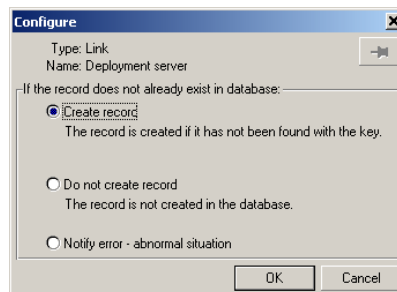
Configure

Type: Link
Name: Deployment server

If the record does not already exist in database:

Create record
The record is created if it has not been found with the key.

Do not create record
The record is not created in the database.

Notify error - abnormal situation

OK
Cancel